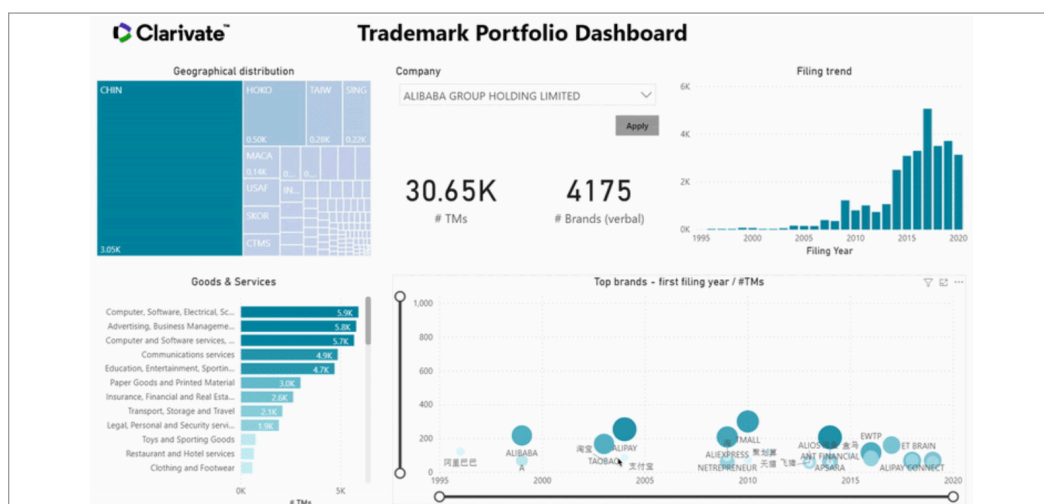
Clarivate™

Trademark Portfolio Dashboard

Geographical distribution

CHIN
3.05K
HOKO
0.50K
TAIW
0.28K
SING
0.22K
MACA
0.14K
USAF
SKOR
CTMS
IN...

Company

ALIBABA GROUP HOLDING LIMITED

Apply

30.65K
# TMs

4175
# Brands (verbal)

Filing trend

6K
4K
2K
0K
1995 2000 2005 2010 2015 2020
Filing Year

Goods & Services

| | |
|---|---|
| Computer, Software, Electrical, Sc... | 5.9K |
| Advertising, Business Manageme... | 5.8K |
| Computer and Software services, ... | 5.7K |
| Communications services | 4.9K |
| Education, Entertainment, Sportin... | 4.7K |
| Paper Goods and Printed Material | 3.0K |
| Insurance, Financial and Real Esta... | 2.6K |
| Transport, Storage and Travel | 2.1K |
| Legal, Personal and Security servi... | 1.9K |
| Toys and Sporting Goods | |
| Restaurant and Hotel services | |
| Clothing and Footwear | |

0K 5K
# TMs

Top brands - first filing year / #TMs

1,000
800
600
400
200
0

阿里巴巴 ALIBABA A 淘宝 TAOBAO ALIPAY 支付宝 ALIEXPRESS NETREPRENEUR TMALL 聚划算 天猫 飞猪 ALIOS ANT FINANCIAL APSARA 盒马 EWTP ET BRAIN ALIPAY CONNECT

1995 2000 2005 2010 2015 2020